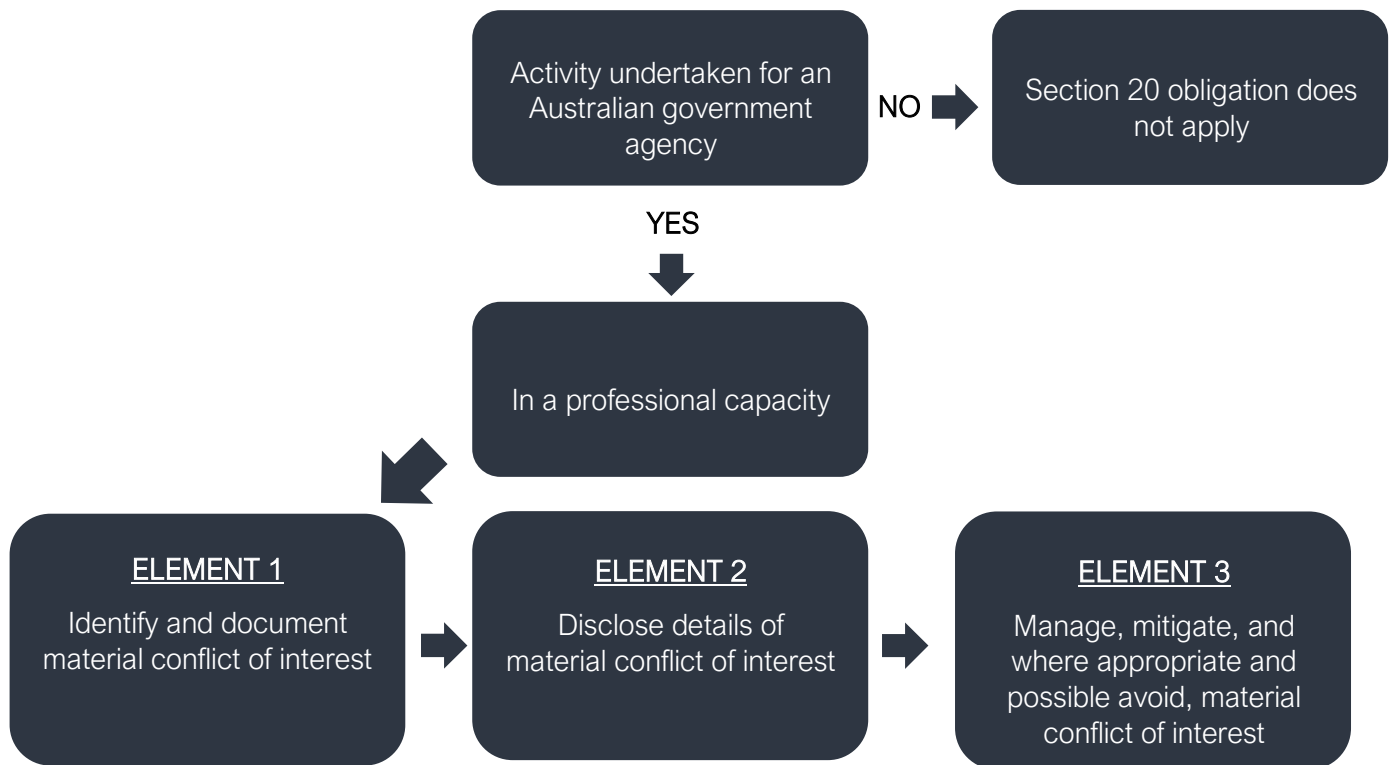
Activity undertaken for an Australian government agency

NO

Section 20 obligation does not apply

YES

In a professional capacity

ELEMENT 1

Identify and document material conflict of interest

ELEMENT 2

Disclose details of material conflict of interest

ELEMENT 3

Manage, mitigate, and where appropriate and possible avoid, material conflict of interest